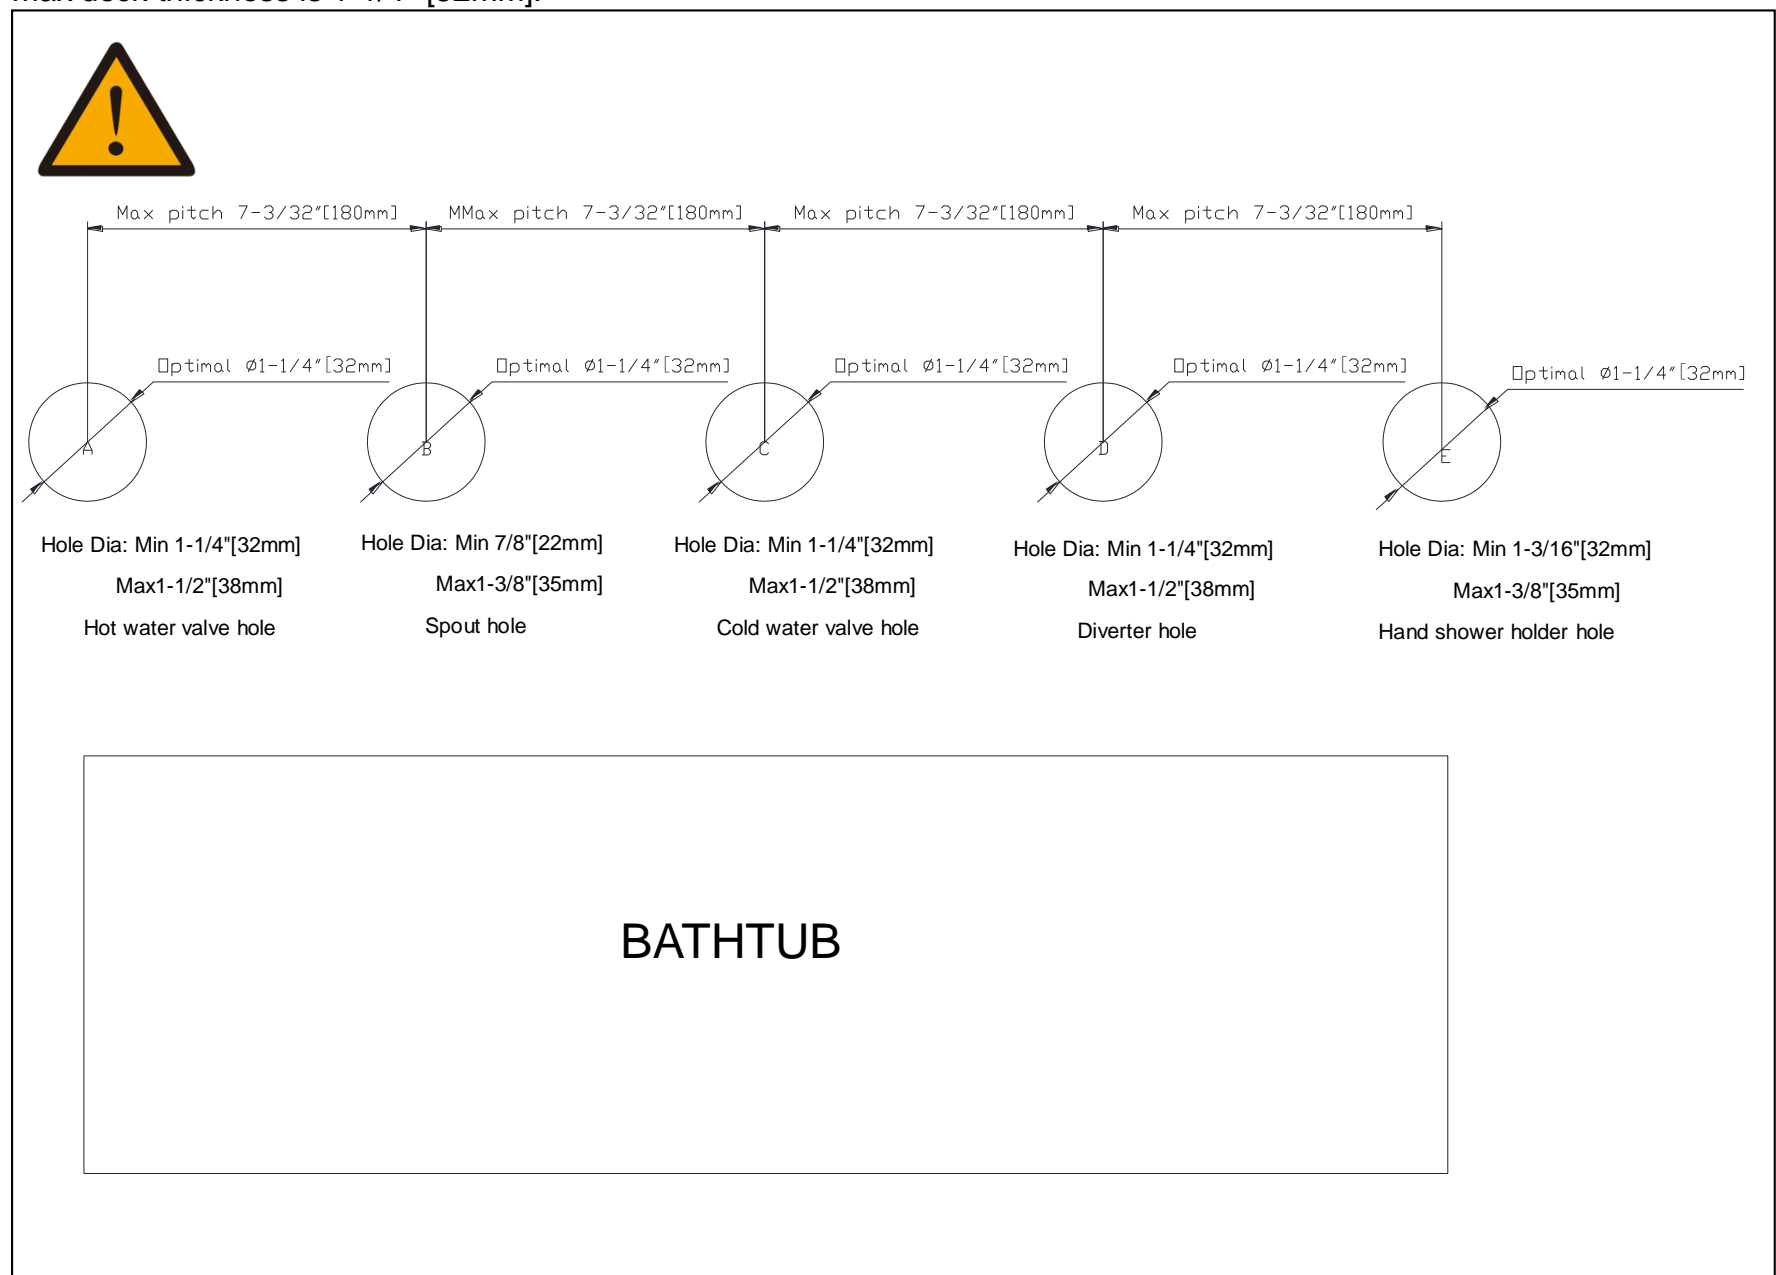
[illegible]

Max pitch 7-3/32"[180mm]

MMax pitch 7-3/32"[180mm]

Max pitch 7-3/32"[180mm]

Max pitch 7-3/32"[180mm]

Optimal Ø1-1/4"[32mm]

Optimal Ø1-1/4"[32mm]

Optimal Ø1-1/4"[32mm]

Optimal Ø1-1/4"[32mm]

Optimal Ø1-1/4"[32mm]

A

B

C

D

E

Hole Dia: Min 1-1/4"[32mm]
Max1-1/2"[38mm]
Hot water valve hole

Hole Dia: Min 7/8"[22mm]
Max1-3/8"[35mm]
Spout hole

Hole Dia: Min 1-1/4"[32mm]
Max1-1/2"[38mm]
Cold water valve hole

Hole Dia: Min 1-1/4"[32mm]
Max1-1/2"[38mm]
Diverter hole

Hole Dia: Min 1-3/16"[32mm]
Max1-3/8"[35mm]
Hand shower holder hole

BATHTUB